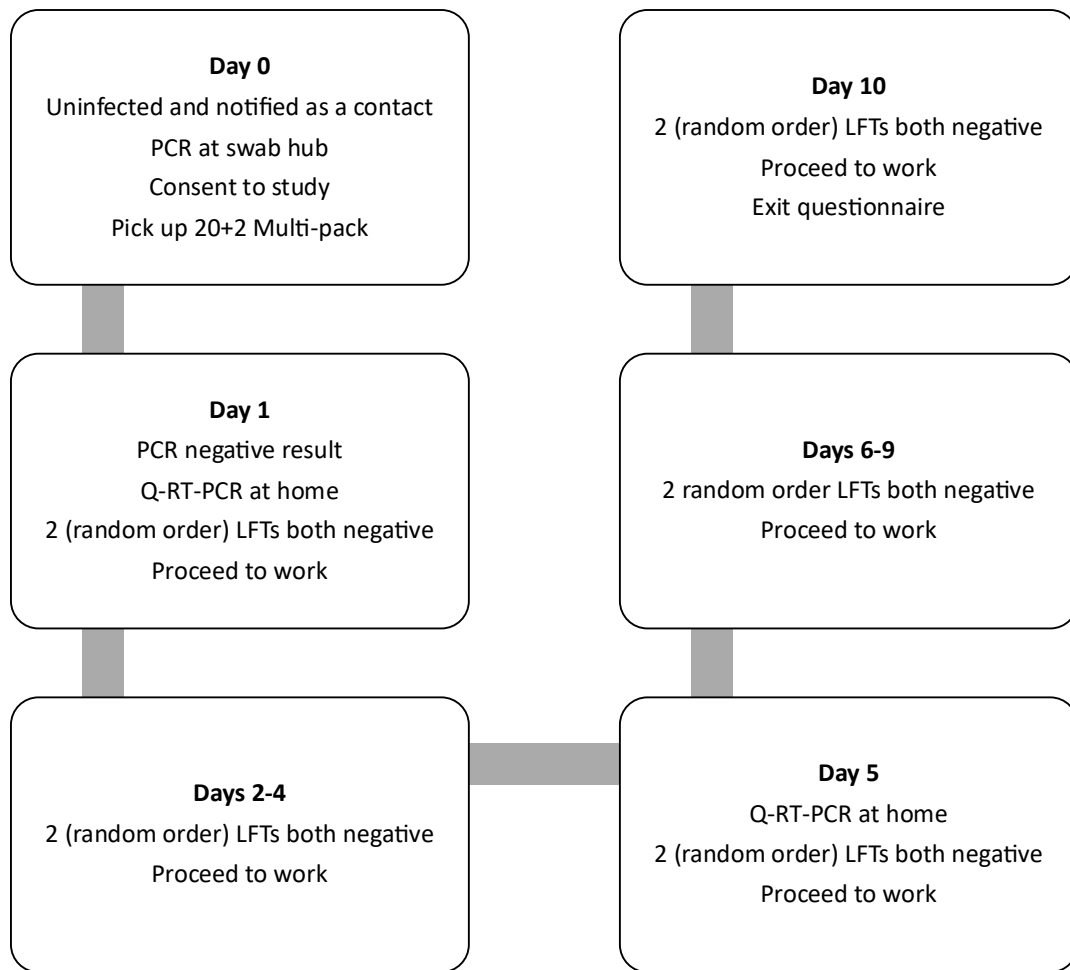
Day 0
Uninfected and notified as a contact
PCR at swab hub
Consent to study
Pick up 20+2 Multi-pack

Day 1
PCR negative result
Q-RT-PCR at home
2 (random order) LFTs both negative
Proceed to work

Days 2-4
2 (random order) LFTs both negative
Proceed to work

Day 5
Q-RT-PCR at home
2 (random order) LFTs both negative
Proceed to work

Days 6-9
2 random order LFTs both negative
Proceed to work

Day 10
2 (random order) LFTs both negative
Proceed to work
Exit questionnaire